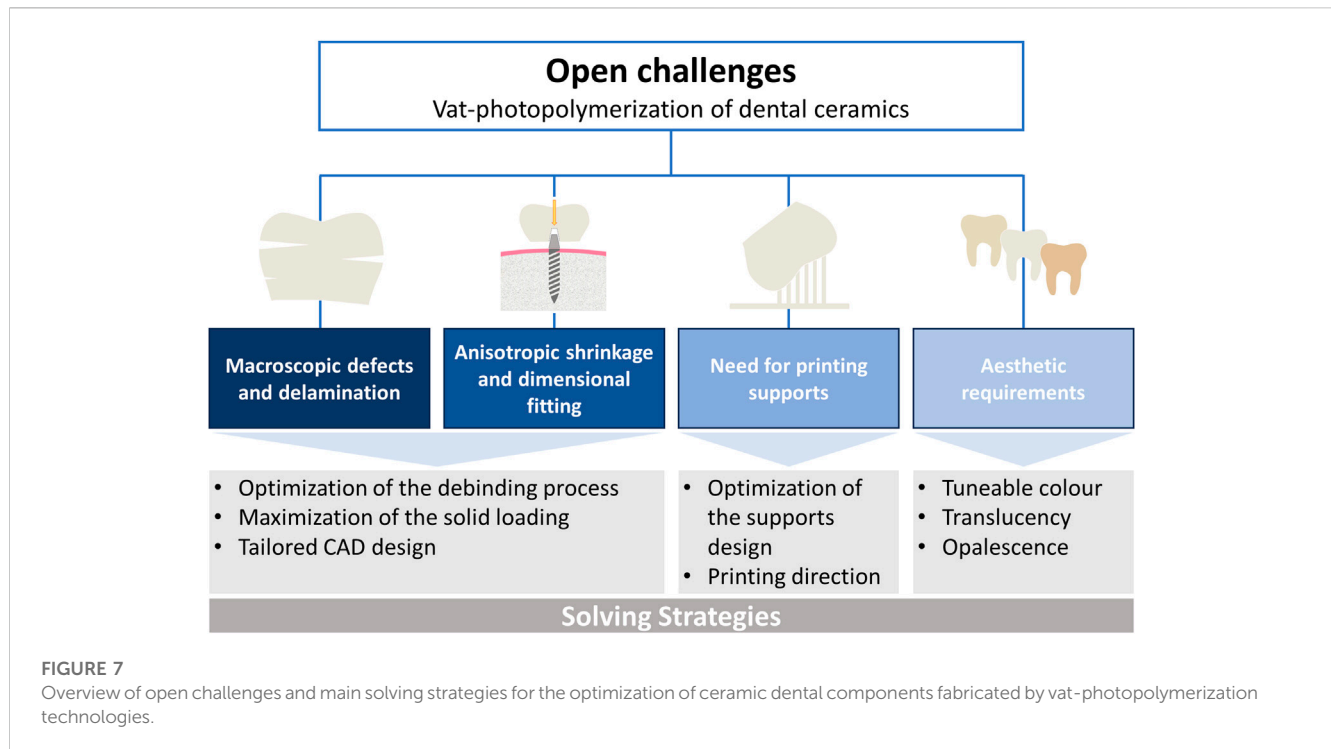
Open challenges
Vat-photopolymerization of dental ceramics

Macroscopic defects and delamination

Anisotropic shrinkage and dimensional fitting

Need for printing supports

Aesthetic requirements

• Optimization of the debinding process
• Maximization of the solid loading
• Tailored CAD design

• Optimization of the supports design
• Printing direction

• Tuneable colour
• Translucency
• Opalescence

Solving Strategies

FIGURE 7
Overview of open challenges and main solving strategies for the optimization of ceramic dental components fabricated by vat-photopolymerization technologies.